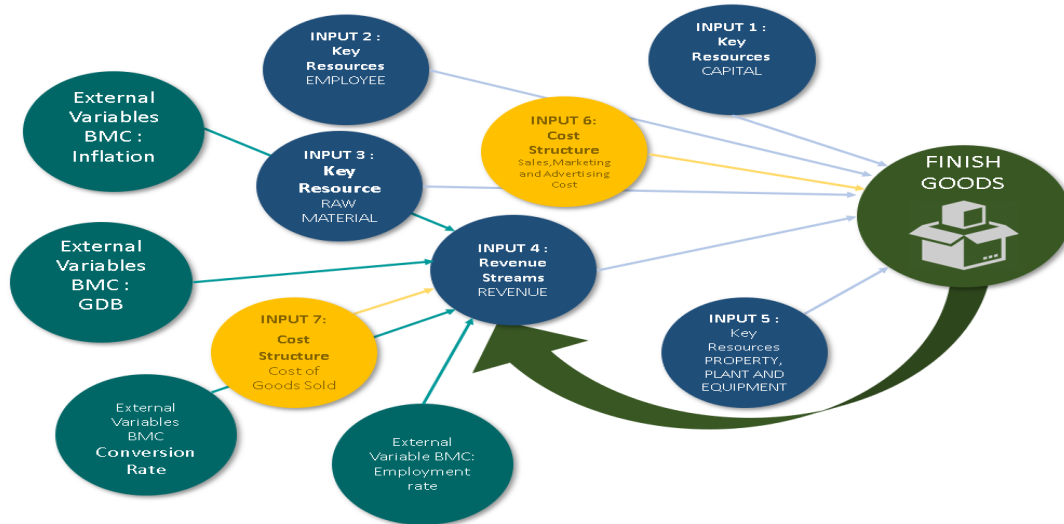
INPUT 2 : Key Resources EMPLOYEE

INPUT 1 : Key Resources CAPITAL

External Variables BMC : Inflation

INPUT 6 : Cost Structure Sales,Marketing and Advertising Cost

INPUT 3 : Key Resource RAW MATERIAL

FINISH GOODS

External Variables BMC : GDB

INPUT 4 : Revenue Streams REVENUE

INPUT 7: Cost Structure Cost of Goods Sold

INPUT 5 : Key Resources PROPERTY, PLANT AND EQUIPMENT

External Variables BMC Conversion Rate

External Variable BMC: Employment rate